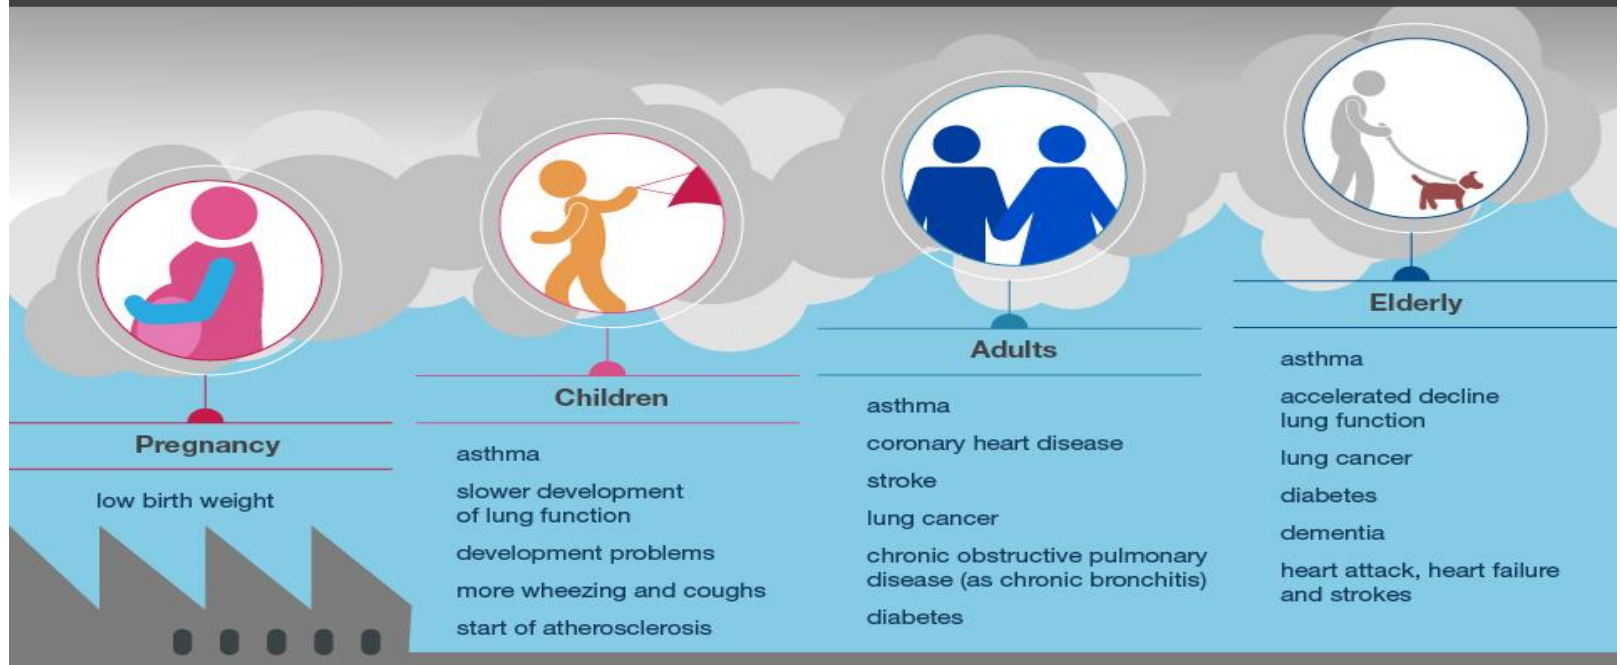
Pregnancy

low birth weight

Children

asthma

slower development of lung function

development problems

more wheezing and coughs

start of atherosclerosis

Adults

asthma

coronary heart disease

stroke

lung cancer

chronic obstructive pulmonary disease (as chronic bronchitis)

diabetes

Elderly

asthma

accelerated decline lung function

lung cancer

diabetes

dementia

heart attack, heart failure and strokes